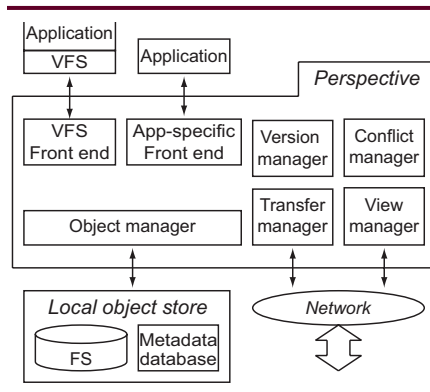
Application
VFS

Application

Perspective

VFS Front end

App-specific Front end

Version manager

Conflict manager

Object manager

Transfer manager

View manager

Local object store

FS

Metadata database

Network